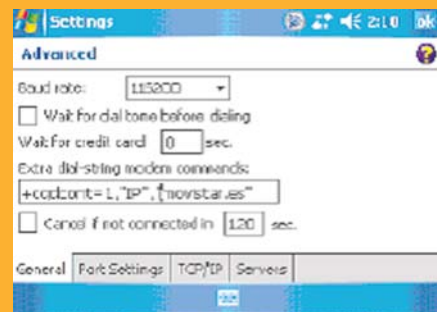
Settings 2:10 ok

Advanced

Baud rate: 115200

Wait for dial tone before dialing

Wait for credit card 0 sec.

Extra dial-string modem commands:

+cgdcont=1,"IP","movistar.es"

Cancel if not connected in 120 sec.

General | Port Settings | TCP/IP | Servers